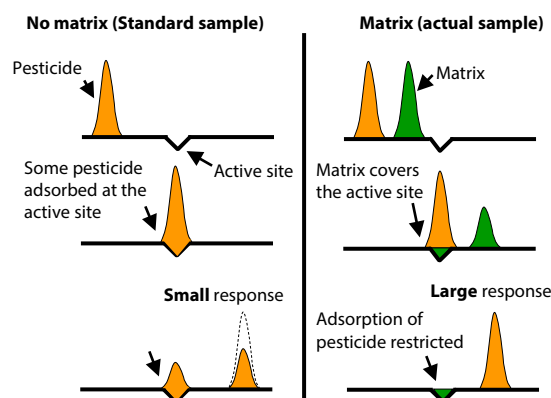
No matrix (Standard sample)

Pesticide

Active site

Some pesticide adsorbed at the active site

Small response

Matrix (actual sample)

Matrix

Matrix covers the active site

Large response

Adsorption of pesticide restricted